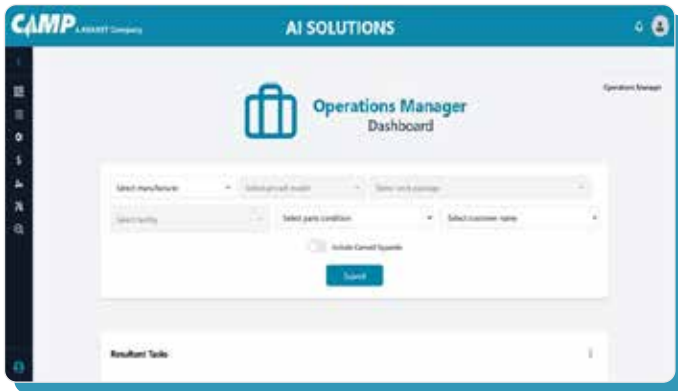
CAMP A HEARST Company

AI SOLUTIONS

Operations Manager

Operations Manager
Dashboard

Select manufacturer

Select aircraft model

Select work package

Select facility

Select parts condition

Select customer name

Include Cancel Squawks

Submit

Resultant Tasks